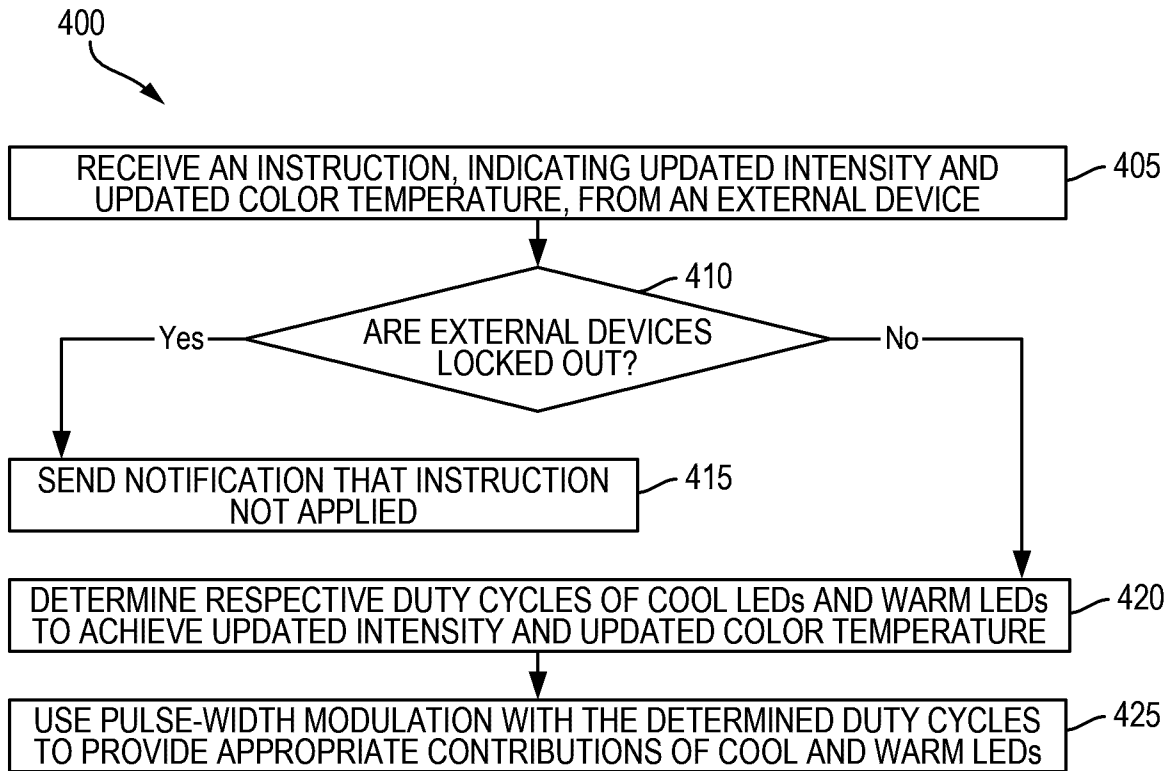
400

RECEIVE AN INSTRUCTION, INDICATING UPDATED INTENSITY AND UPDATED COLOR TEMPERATURE, FROM AN EXTERNAL DEVICE

405

410

ARE EXTERNAL DEVICES LOCKED OUT?

Yes

No

SEND NOTIFICATION THAT INSTRUCTION NOT APPLIED

415

DETERMINE RESPECTIVE DUTY CYCLES OF COOL LEDs AND WARM LEDs TO ACHIEVE UPDATED INTENSITY AND UPDATED COLOR TEMPERATURE

420

USE PULSE-WIDTH MODULATION WITH THE DETERMINED DUTY CYCLES TO PROVIDE APPROPRIATE CONTRIBUTIONS OF COOL AND WARM LEDs

425